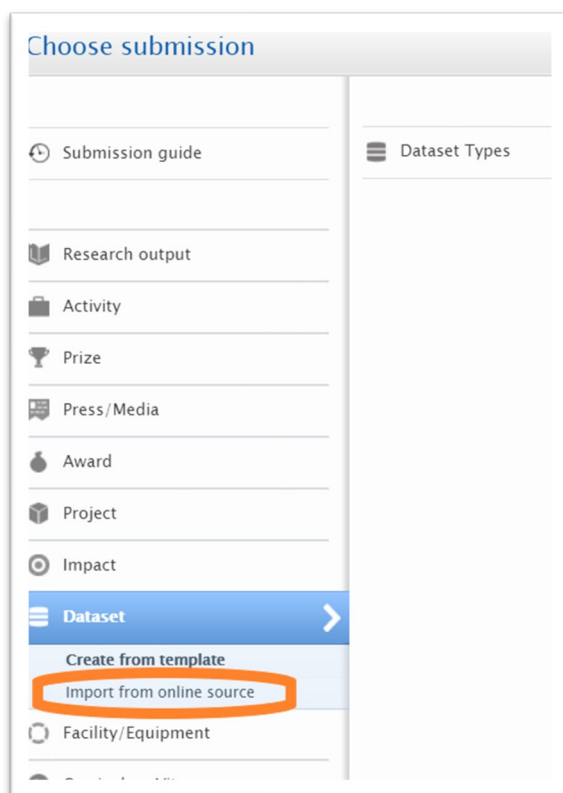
Choose submission

Submission guide

Research output

Activity

Prize

Press/Media

Award

Project

Impact

Dataset

Create from template

Import from online source

Facility/Equipment

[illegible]

Dataset Types